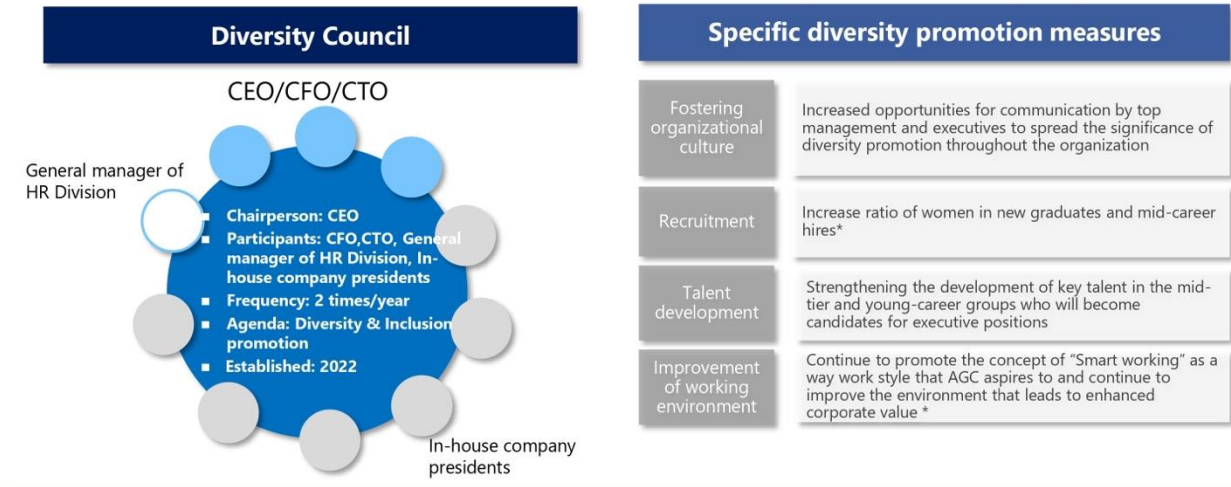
Diversity Council

CEO/CFO/CTO

General manager of HR Division

- Chairperson: CEO
- Participants: CFO,CTO, General manager of HR Division, In-house company presidents
- Frequency: 2 times/year
- Agenda: Diversity & Inclusion promotion
- Established: 2022

In-house company presidents

Specific diversity promotion measures

| Fostering organizational culture | Increased opportunities for communication by top management and executives to spread the significance of diversity promotion throughout the organization |
|---|---|
| Recruitment | Increase ratio of women in new graduates and mid-career hires* |
| Talent development | Strengthening the development of key talent in the mid-tier and young-career groups who will become candidates for executive positions |
| Improvement of working environment | Continue to promote the concept of "Smart working" as a way work style that AGC aspires to and continue to improve the environment that leads to enhanced corporate value * |